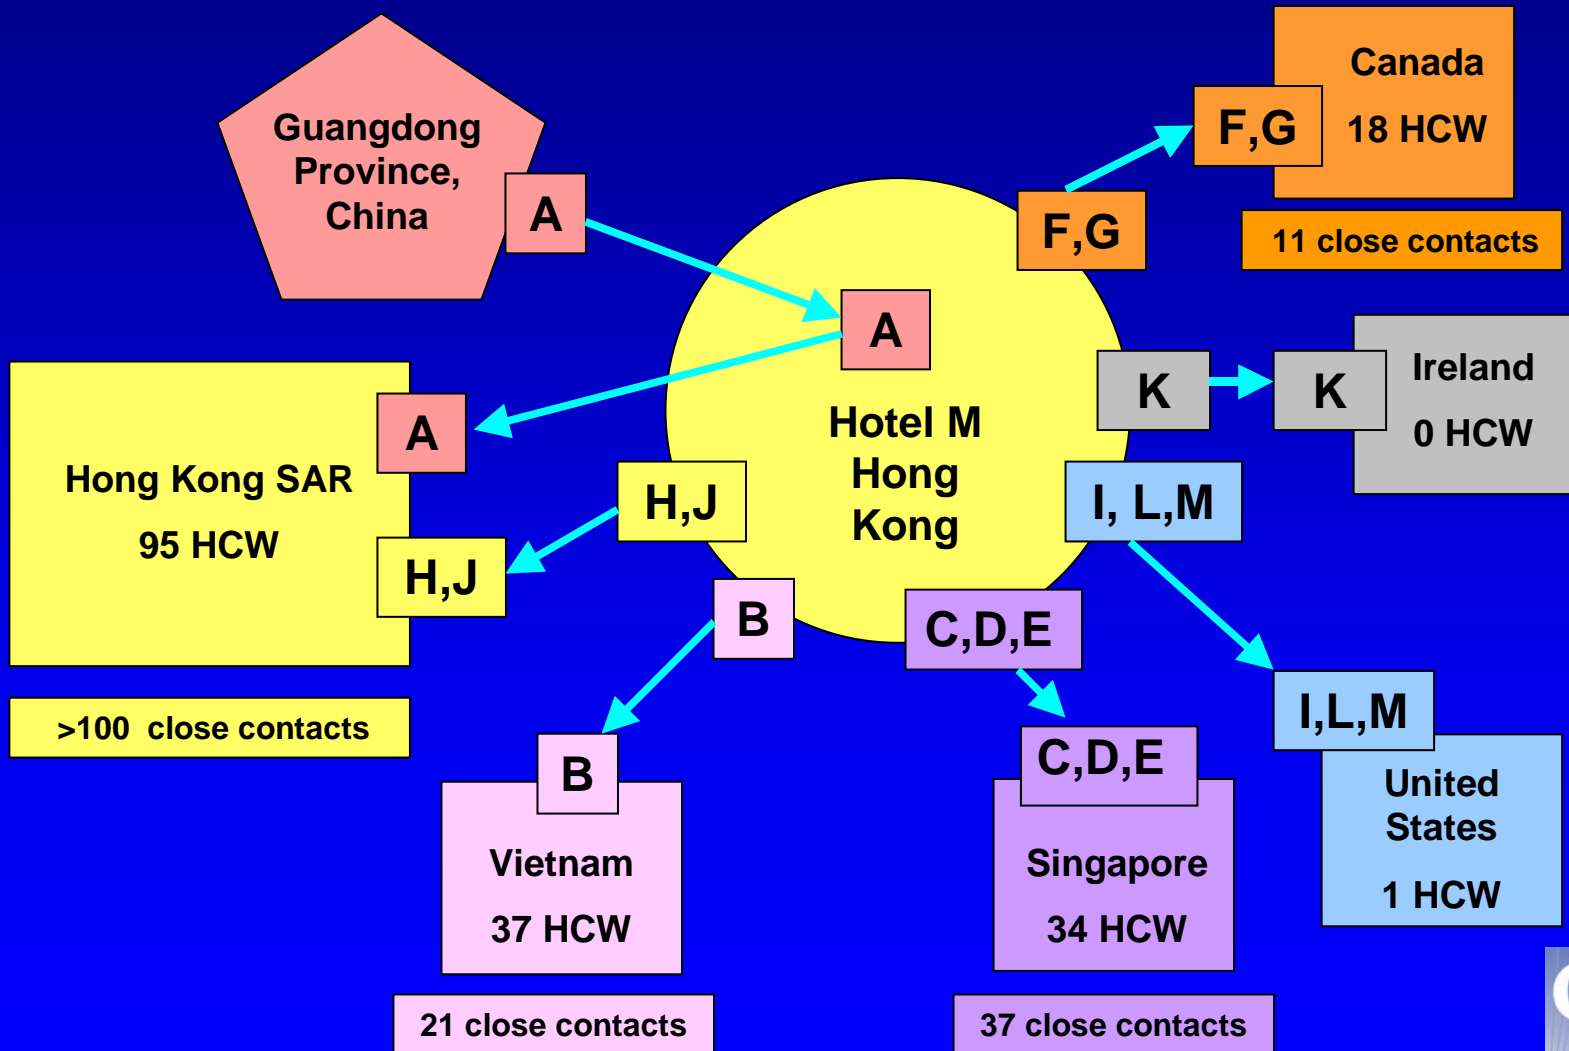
Guangdong Province, China

A

Canada

F,G

18 HCW

F,G

11 close contacts

A

Ireland

K

K

0 HCW

Hotel M Hong Kong

A

Hong Kong SAR

95 HCW

H,J

H,J

I, L,M

B

C,D,E

>100 close contacts

I,L,M

C,D,E

B

United States

1 HCW

Vietnam

37 HCW

Singapore

34 HCW

21 close contacts

37 close contacts